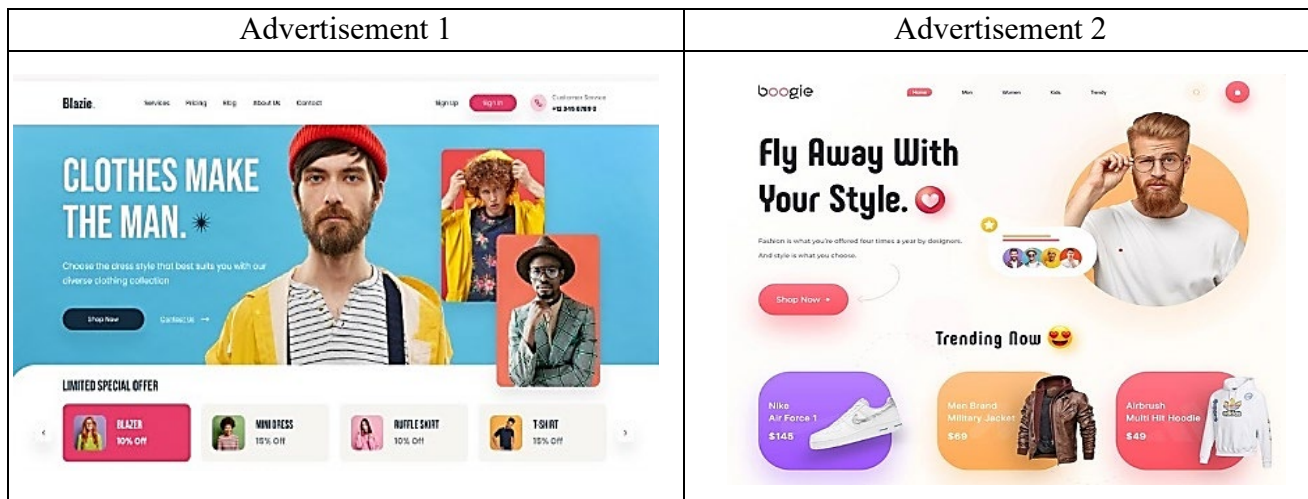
| Advertisement 1 | Advertisement 2 |
|---|---|
| Blazie. Services Pricing Blog About Us Contact Sign Up Sign In Customer Service +12 345 6789 0 CLOTHES MAKE THE MAN. Choose the dress style that best suits you with our diverse clothing collection Shop Now Contact Us → LIMITED SPECIAL OFFER BLAZER 10% Off MINI DRESS 15% Off RUFFLE SHIRT 10% Off T-SHIRT 15% Off | boogie Home Men Women Kids Trendy Fly Away With Your Style. Fashion is what you're offered four times a year by designers. And style is what you choose. Shop Now Trending Now Nike Air Force 1 $145 Men Brand Military Jacket $69 Airbrush Multi Hit Hoodie $49 |